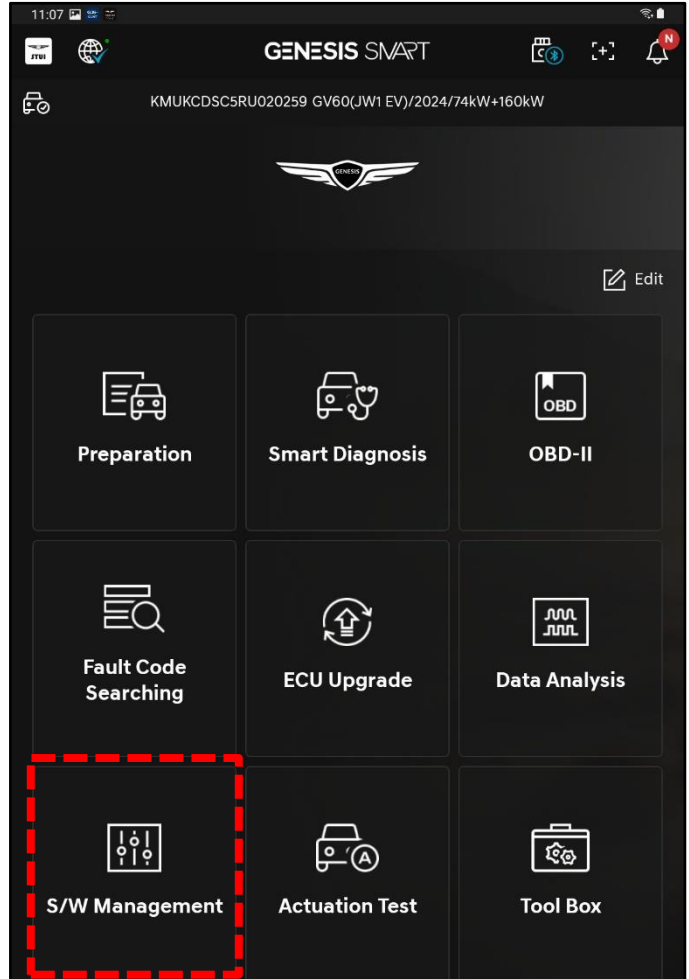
11:07

JTUI

GENESIS SMART

N

KMUKCDSC5RU020259 GV60(JW1 EV)/2024/74kW+160kW

GENESIS

Edit

Preparation

Smart Diagnosis

OBD

OBD-II

Fault Code Searching

ECU Upgrade

Data Analysis

S/W Management

Actuation Test

Tool Box